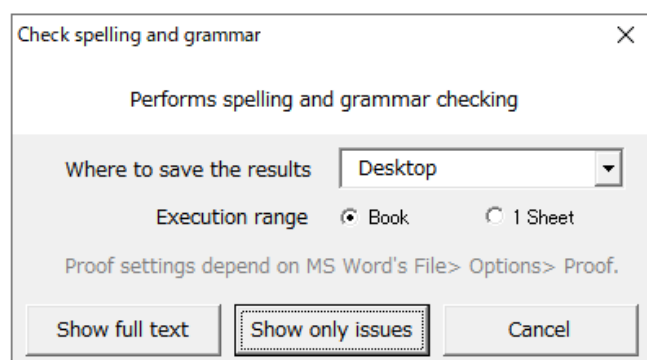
Check spelling and grammar

×

Performs spelling and grammar checking

Where to save the results

Desktop

Execution range

Book

1 Sheet

Proof settings depend on MS Word's File> Options> Proof.

Show full text

Show only issues

Cancel